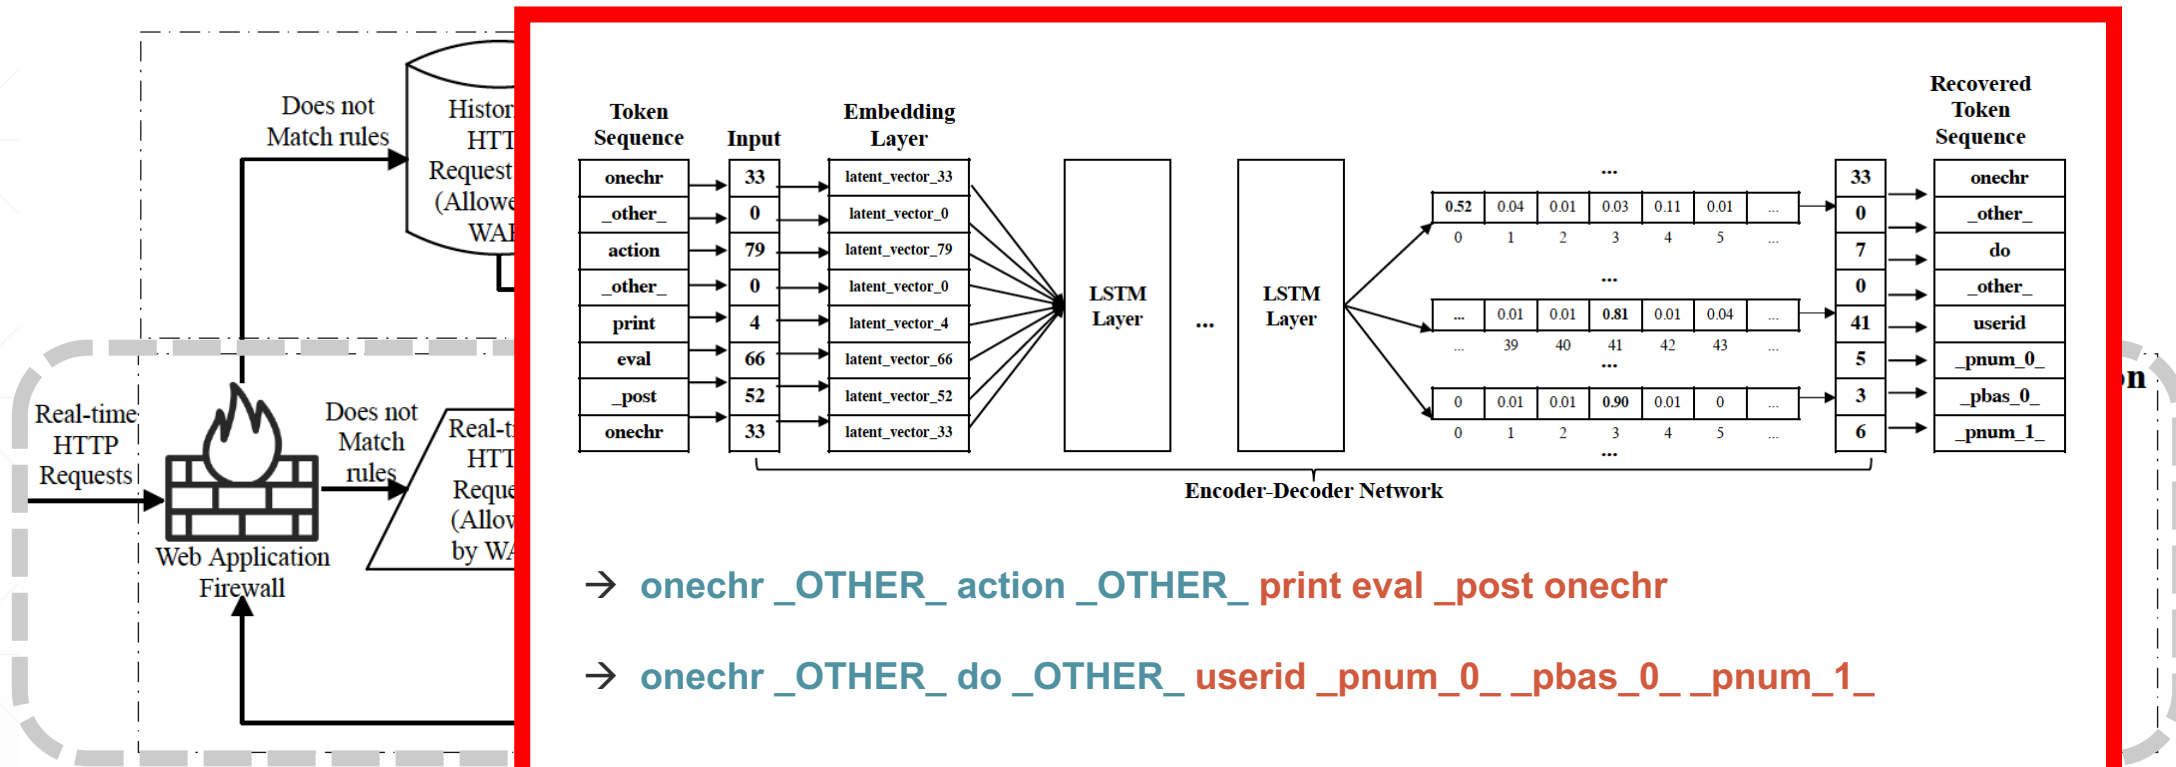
Does not Match rules

Histor HTT Request (Allowe WAF

Real-time HTTP Requests

Does not Match rules

Real-t HTT Reque (Allow by WA

Web Application Firewall

Token Sequence

Input

Embedding Layer

Recovered Token Sequence

| Token Sequence | Input | Embedding Layer |
|---|---|---|
| onechr | 33 | latent_vector_33 |
| _other_ | 0 | latent_vector_0 |
| action | 79 | latent_vector_79 |
| _other_ | 0 | latent_vector_0 |
| print | 4 | latent_vector_4 |
| eval | 66 | latent_vector_66 |
| _post | 52 | latent_vector_52 |
| onechr | 33 | latent_vector_33 |

LSTM Layer

...

LSTM Layer

...

| 0.52 | 0.04 | 0.01 | 0.03 | 0.11 | 0.01 | ... |
|---|---|---|---|---|---|---|
| 0 | 1 | 2 | 3 | 4 | 5 | ... |

...

| ... | 0.01 | 0.01 | 0.81 | 0.01 | 0.04 | ... |
|---|---|---|---|---|---|---|
| ... | 39 | 40 | 41 | 42 | 43 | ... |

...

| 0 | 0.01 | 0.01 | 0.90 | 0.01 | 0 | ... |
|---|---|---|---|---|---|---|
| 0 | 1 | 2 | 3 | 4 | 5 | ... |

...

| Output | Recovered Token Sequence |
|---|---|
| 33 | onechr |
| 0 | _other_ |
| 7 | do |
| 0 | _other_ |
| 41 | userid |
| 5 | _pnum_0_ |
| 3 | _pbas_0_ |
| 6 | _pnum_1_ |

Encoder-Decoder Network

→ onechr _OTHER_ action _OTHER_ print eval _post onechr

→ onechr _OTHER_ do _OTHER_ userid _pnum_0_ _pbas_0_ _pnum_1_

n